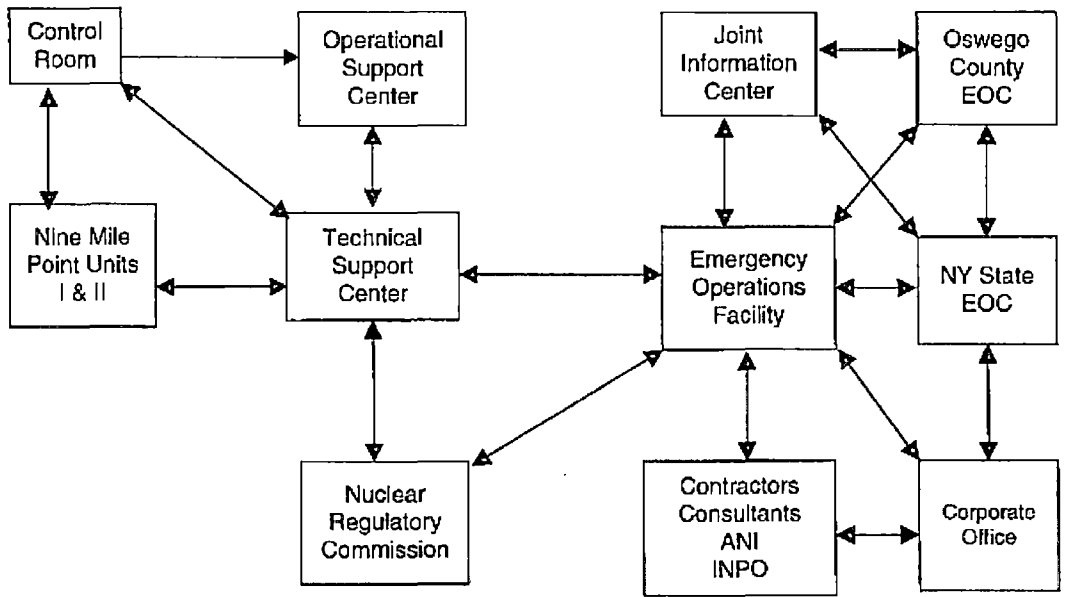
Control Room

Operational Support Center

Joint Information Center

Oswego County EOC

Nine Mile Point Units I & II

Technical Support Center

Emergency Operations Facility

NY State EOC

Nuclear Regulatory Commission

Contractors Consultants ANI INPO

Corporate Office